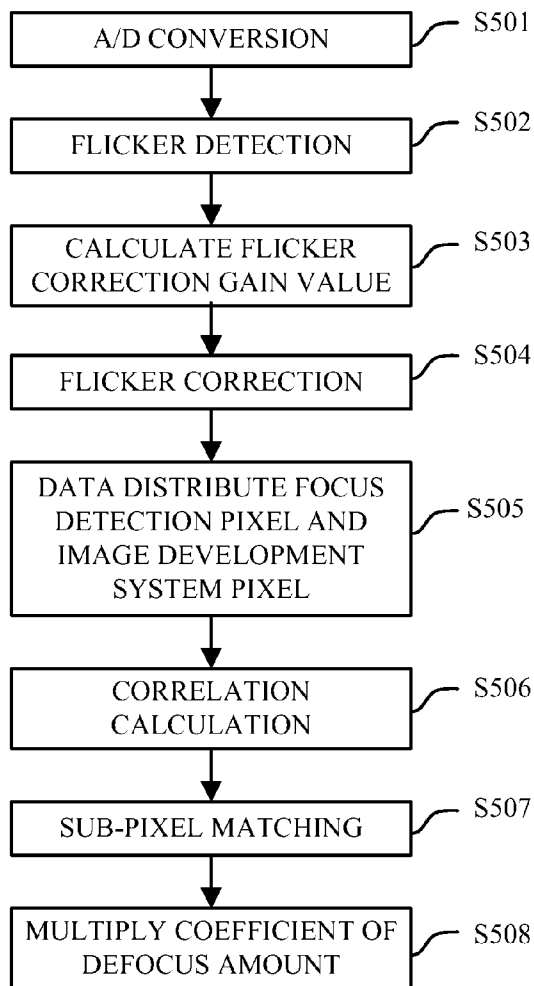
A/D CONVERSION
S501

FLICKER DETECTION
S502

CALCULATE FLICKER CORRECTION GAIN VALUE
S503

FLICKER CORRECTION
S504

DATA DISTRIBUTE FOCUS DETECTION PIXEL AND IMAGE DEVELOPMENT SYSTEM PIXEL
S505

CORRELATION CALCULATION
S506

SUB-PIXEL MATCHING
S507

MULTIPLY COEFFICIENT OF DEFOCUS AMOUNT
S508